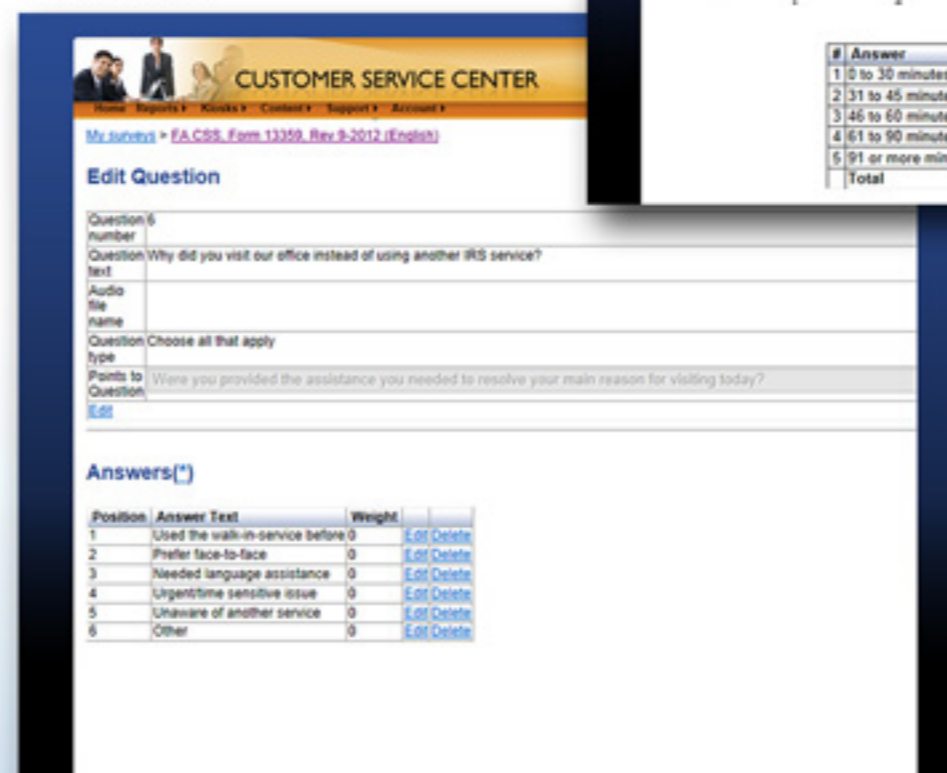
CUSTOMER SERVICE CENTER

Home Reports ▸ Kiosks ▸ Content ▸ Support ▸ Account ▸

My surveys > FA CSS, Form 13350, Rev 9-2012 (English)

Edit Question

| | |
|---|---|
| Question number | 6 |
| Question text | Why did you visit our office instead of using another IRS service? |
| Audio file name | |
| Question type | Choose all that apply |
| Points to Question | Were you provided the assistance you needed to resolve your main reason for visiting today? |

Edit

Answers(*)

| Position | Answer Text | Weight | | |
|---|---|---|---|---|
| 1 | Used the walk-in-service before | 0 | Edit | Delete |
| 2 | Prefer face-to-face | 0 | Edit | Delete |
| 3 | Needed language assistance | 0 | Edit | Delete |
| 4 | Urgent/time sensitive issue | 0 | Edit | Delete |
| 5 | Unaware of another service | 0 | Edit | Delete |
| 6 | Other | 0 | Edit | Delete |

| # | Answer |
|---|---|
| 1 | 0 to 30 minutes |
| 2 | 31 to 45 minute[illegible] |
| 3 | 46 to 60 minute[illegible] |
| 4 | 61 to 90 minute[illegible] |
| 5 | 91 or more min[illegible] |
| | Total |